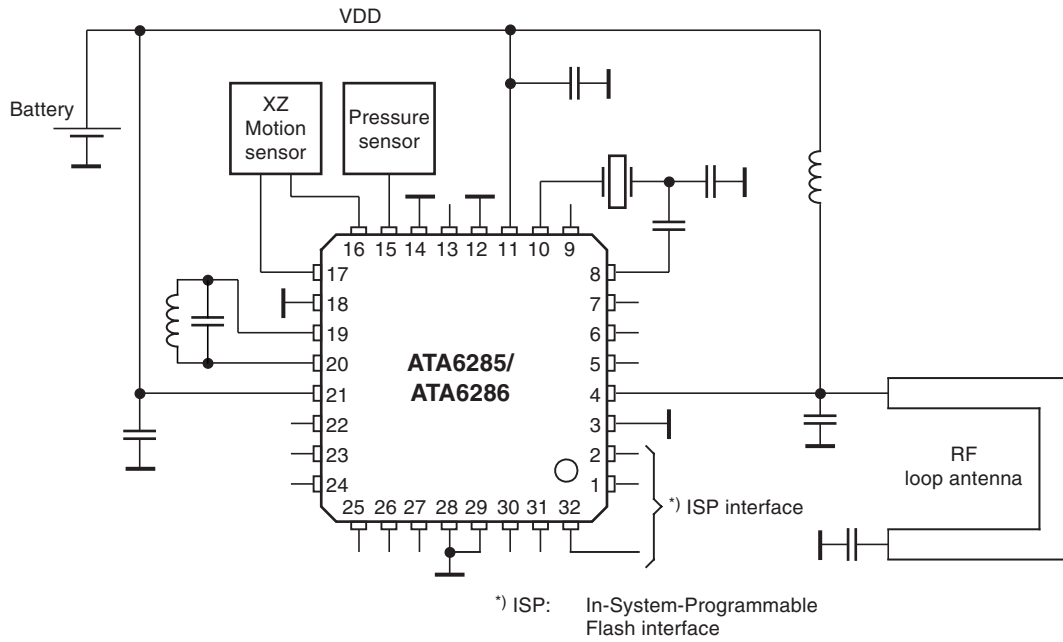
VDD

Battery

XZ
Motion
sensor

Pressure
sensor

16 15 14 13 12 11 10 9

17
18
19
20
21
22
23
24

8
7
6
5
4
3
2
1

ATA6285/
ATA6286

25 26 27 28 29 30 31 32

RF
loop antenna

*) ISP interface

*) ISP: In-System-Programmable
Flash interface